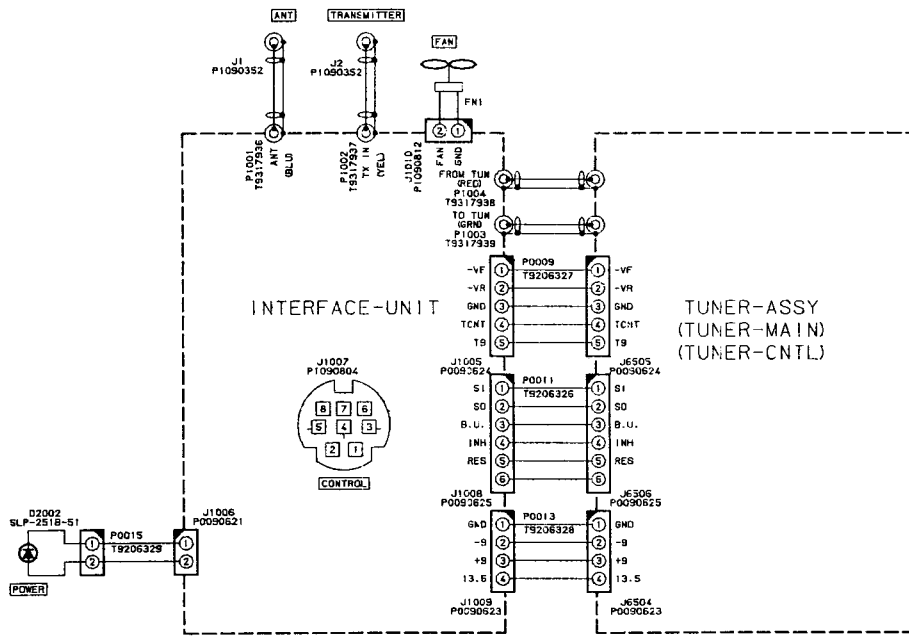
ANT

TRANSMITTER

FAN

J1
P1090352

J2
P1090352

FN1

2 1
FAN GND

P1001
T9317936
ANT
(BLU)

P1002
T9317937
TX IN
(YEL)

J1010
P1090812

FROM TUN
(RED)
P1004
T9317938

TO TUN
(GRN)
P1003
T9317939

P0009
T9206327

| | | | |
|---|---|---|---|
| -VF | 1 | 1 | -VF |
| -VR | 2 | 2 | -VR |
| GND | 3 | 3 | GND |
| TCNT | 4 | 4 | TCNT |
| T9 | 5 | 5 | T9 |

INTERFACE-UNIT

TUNER-ASSY
(TUNER-MAIN)
(TUNER-CNTL)

J1005
P0090624

J6505
P0090624

J1007
P1090804

8 7 6
5 4 3
2 1

CONTROL

P0011
T9206326

| | | | |
|---|---|---|---|
| SI | 1 | 1 | SI |
| SO | 2 | 2 | SO |
| B.U. | 3 | 3 | B.U. |
| INH | 4 | 4 | INH |
| RES | 5 | 5 | RES |
| | 6 | 6 | |

J1008
P0090625

J6506
P0090625

P0013
T9206328

| | | | |
|---|---|---|---|
| GND | 1 | 1 | GND |
| -9 | 2 | 2 | -9 |
| +9 | 3 | 3 | +9 |
| 13.5 | 4 | 4 | 13.5 |

J1009
P0090623

J6504
P0090623

D2002
SLP-2518-51

POWER

P0015
T9206329

1
2

J1006
P0090621

1
2